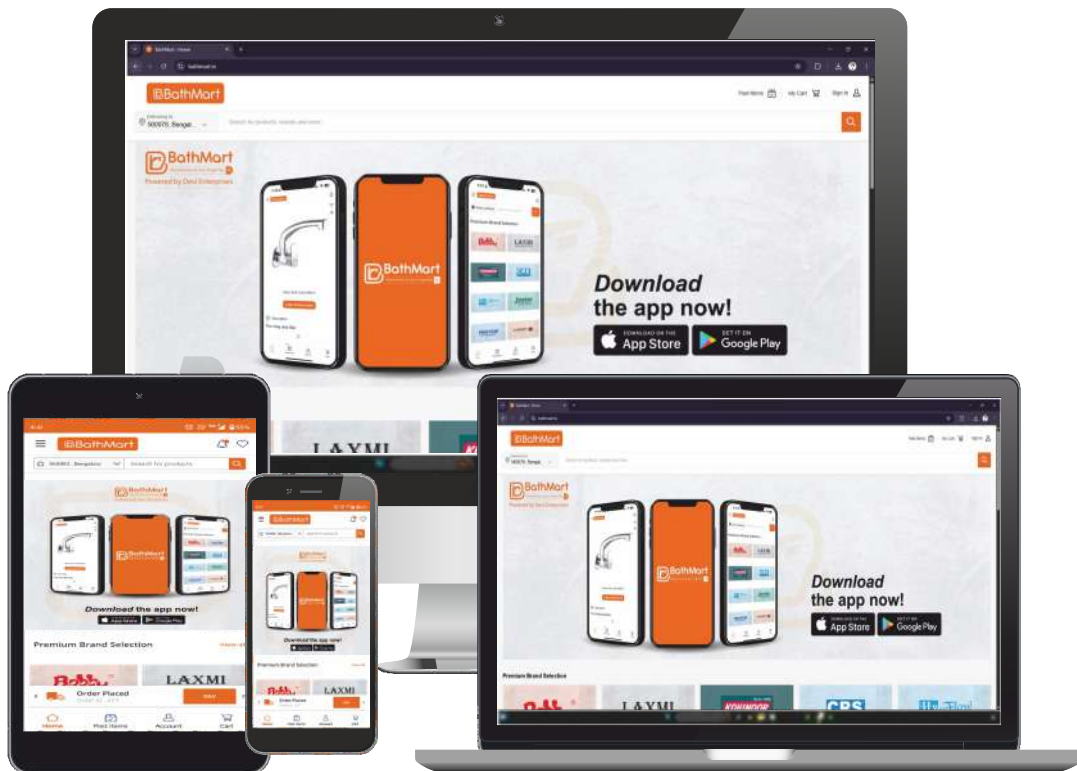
BathMart | Home

BathMart

Post Items   My Cart   Sign In

Delivering to
560070, Bengal...

Search for products, brands and more

BathMart
Powered by Devi Enterprises

BathMart

Premium Brand Selection

LAXMI

Download
the app now!

Download on the
App Store

GET IT ON
Google Play

BathMart

560062, Bengaluru

Search for products

BathMart

Download the app now!

Premium Brand Selection

LAXMI

Order Placed

Home   Post Items   Account   Cart

BathMart

Download the app now!

Premium Brand Selection

LAXMI

Order Placed

BathMart

560070, Bengal

BathMart
Powered by Devi Enterprises

Download
the app now!

App Store

Google Play

Premium Brand Selection

LAXMI

KOHINOOR

CRS